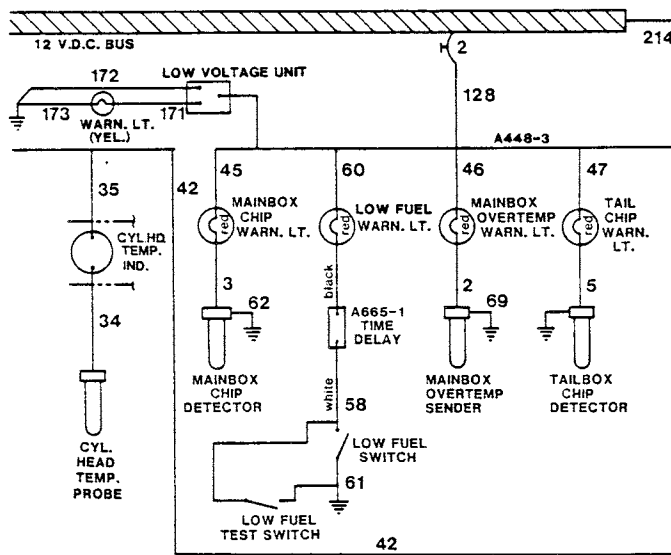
12 V.D.C. BUS

214

2

172

LOW VOLTAGE UNIT

173

WARN. LT. (YEL.)

171

128

A448-3

42

45

MAINBOX CHIP WARN. LT.

red

60

LOW FUEL WARN. LT.

red

46

MAINBOX OVERTEMP WARN. LT.

red

47

TAIL CHIP WARN. LT.

red

35

CYL HD TEMP. IND.

black

3

62

A665-1 TIME DELAY

2

69

5

34

MAINBOX CHIP DETECTOR

white

58

MAINBOX OVERTEMP SENDER

TAILBOX CHIP DETECTOR

CYL. HEAD TEMP. PROBE

LOW FUEL SWITCH

61

LOW FUEL TEST SWITCH

42